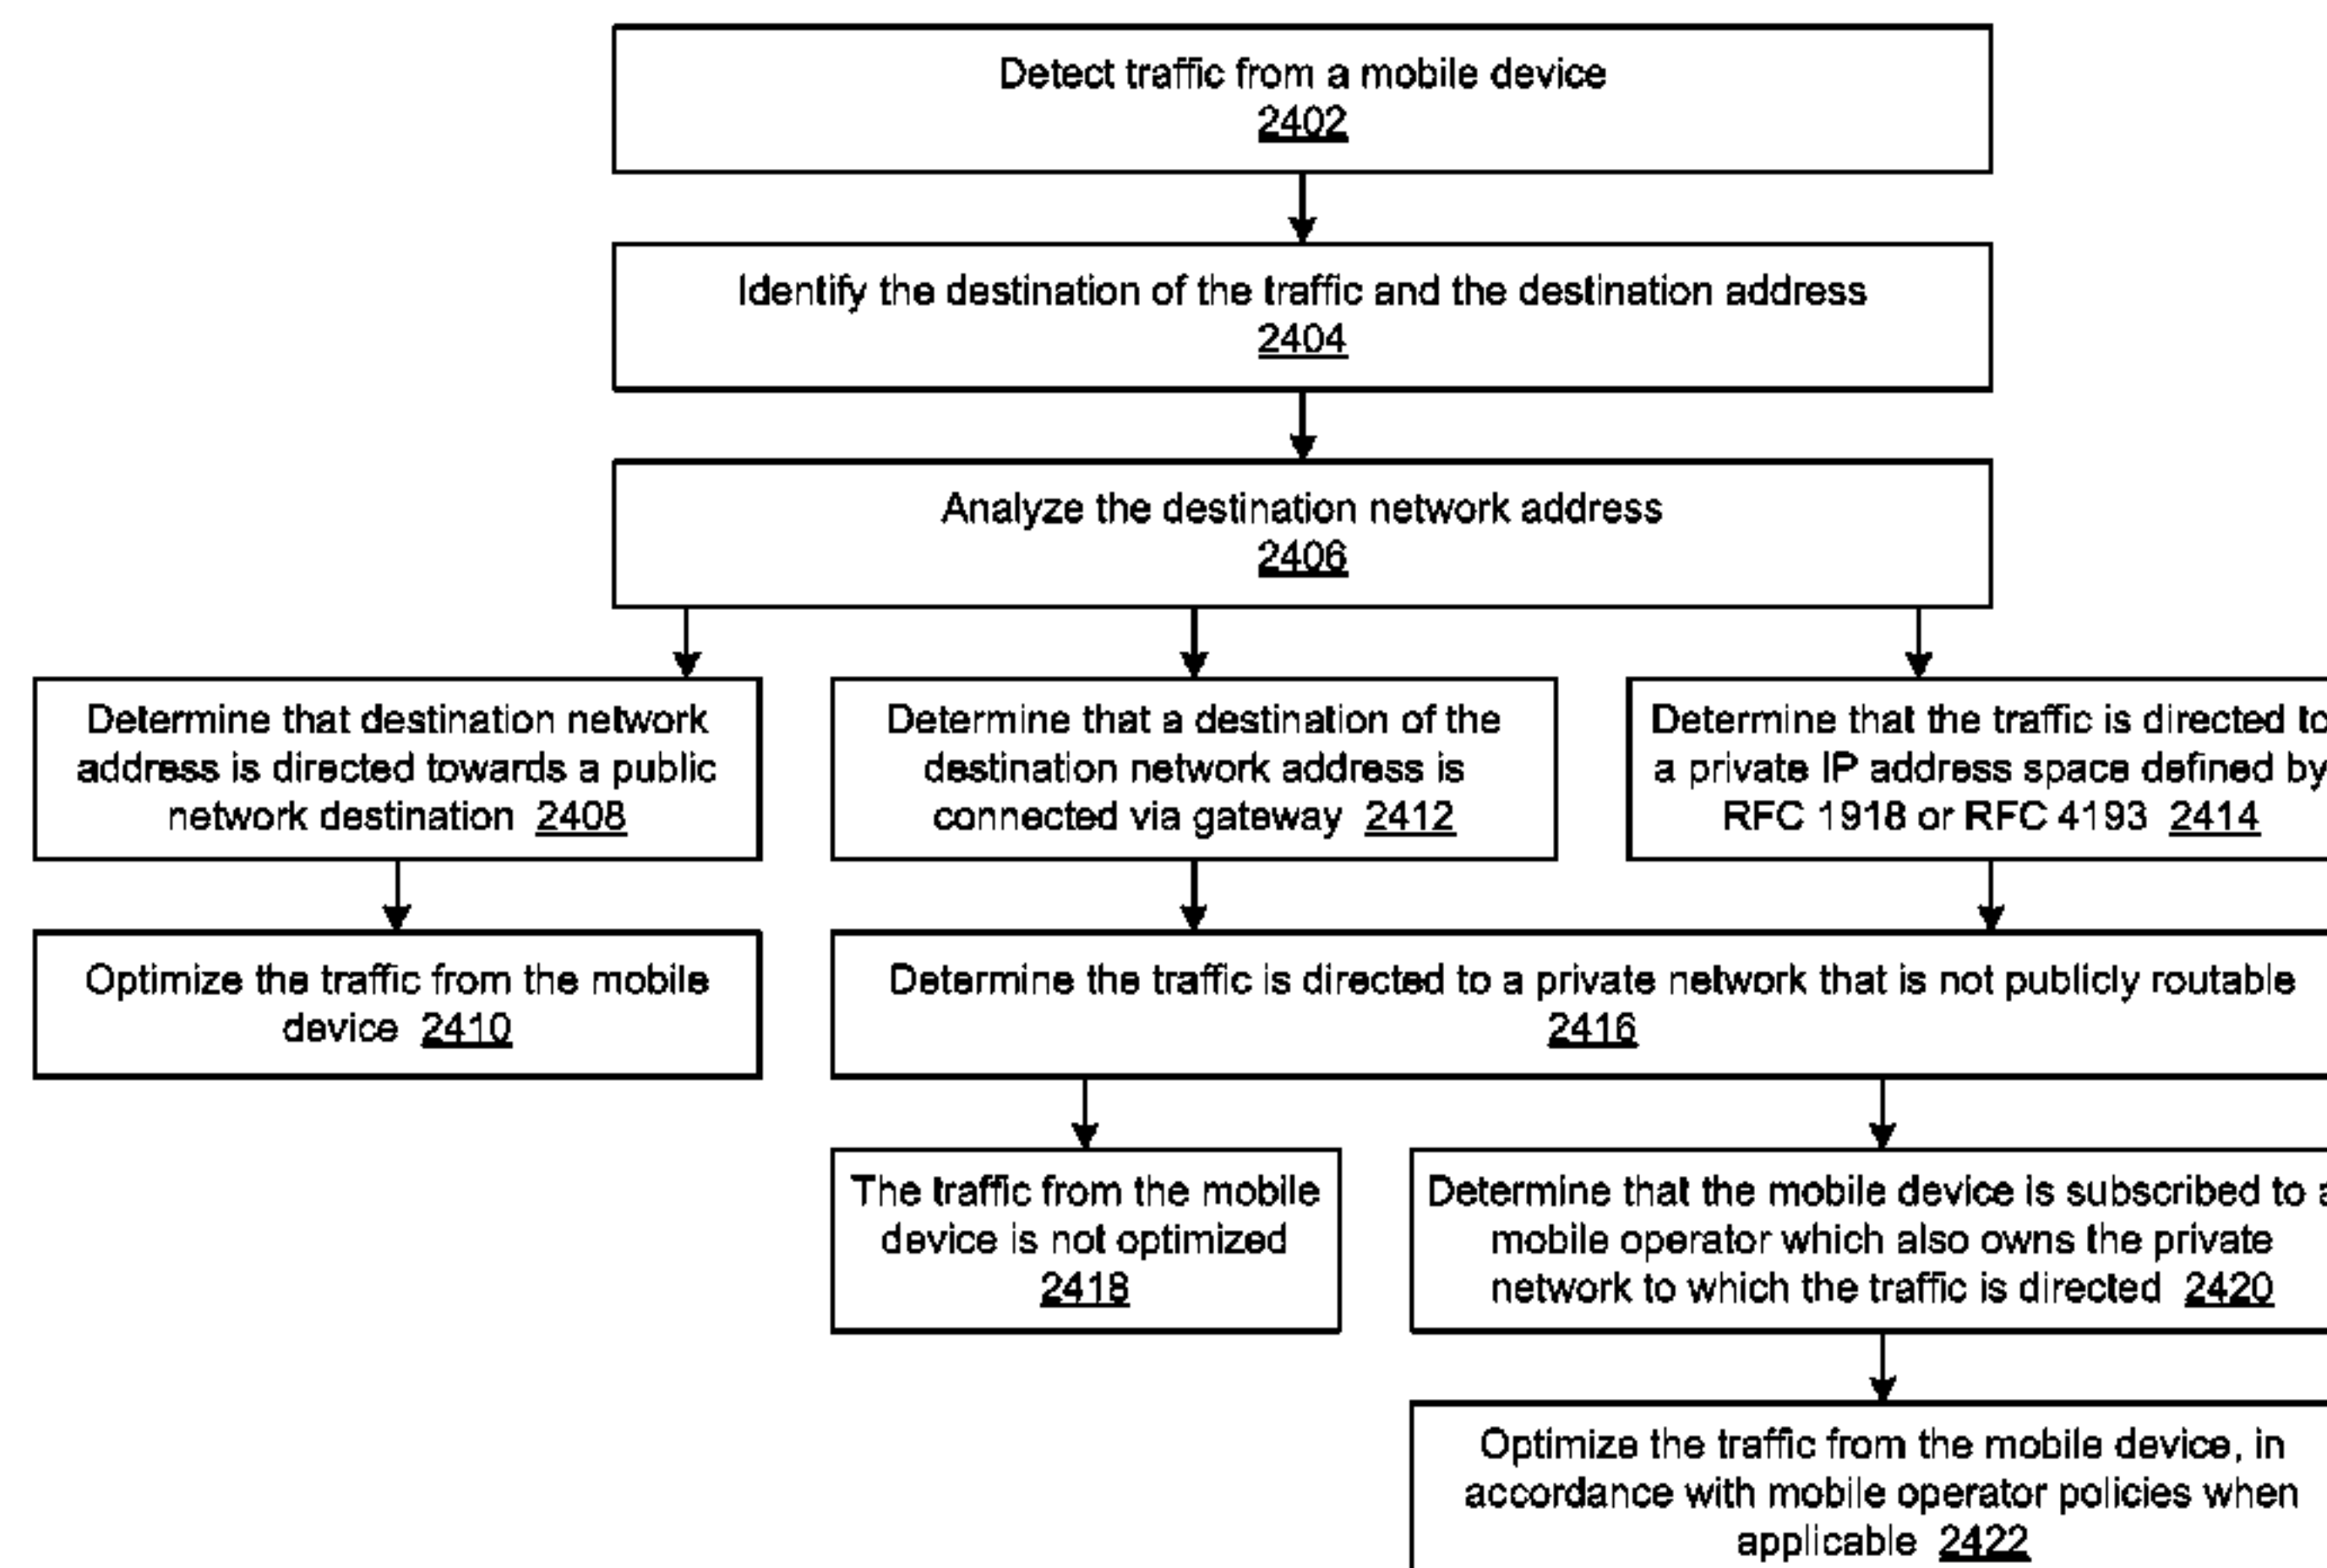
Detect traffic from a mobile device
2402

Identify the destination of the traffic and the destination address
2404

Analyze the destination network address
2406

Determine that destination network address is directed towards a public network destination 2408

Determine that a destination of the destination network address is connected via gateway 2412

Determine that the traffic is directed t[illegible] a private IP address space defined by RFC 1918 or RFC 4193 2414

Optimize the traffic from the mobile device 2410

Determine the traffic is directed to a private network that is not publicly routable
2416

The traffic from the mobile device is not optimized
2418

Determine that the mobile device is subscribed to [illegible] mobile operator which also owns the private network to which the traffic is directed 2420

Optimize the traffic from the mobile device, in accordance with mobile operator policies when applicable 2422